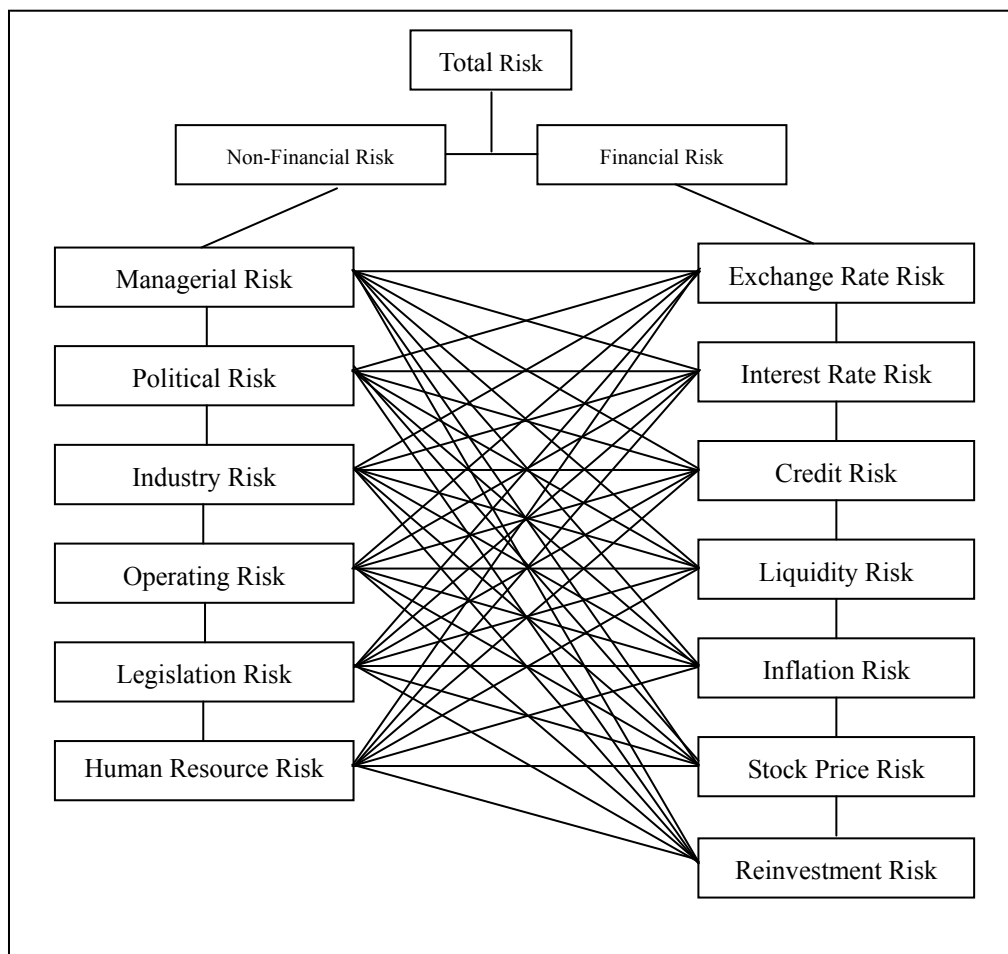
Total Risk

Non-Financial Risk

Financial Risk

Managerial Risk

Political Risk

Industry Risk

Operating Risk

Legislation Risk

Human Resource Risk

Exchange Rate Risk

Interest Rate Risk

Credit Risk

Liquidity Risk

Inflation Risk

Stock Price Risk

Reinvestment Risk